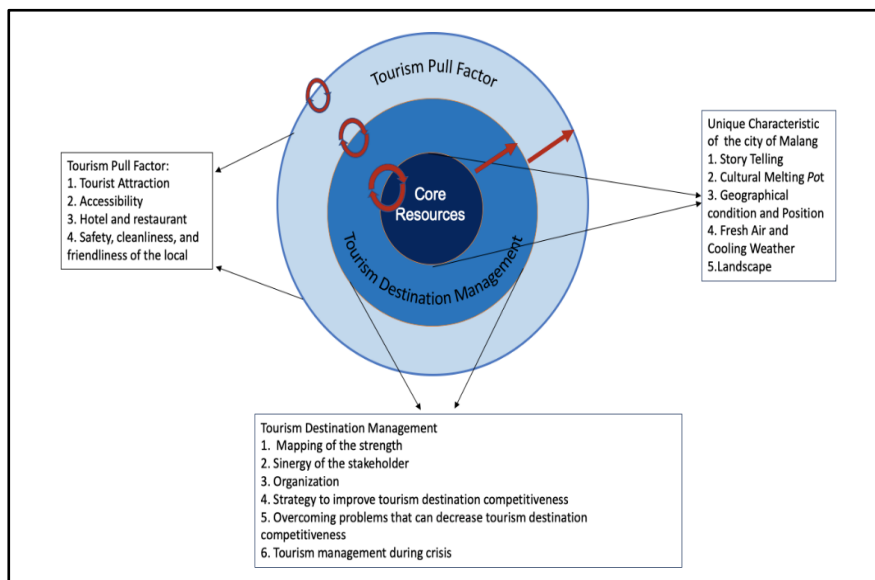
Tourism Pull Factor

Core Resources

Tourism Destination Management

Tourism Pull Factor:
1. Tourist Attraction
2. Accessibility
3. Hotel and restaurant
4. Safety, cleanliness, and friendliness of the local

Unique Characteristic of the city of Malang
1. Story Telling
2. Cultural Melting Pot
3. Geographical condition and Position
4. Fresh Air and Cooling Weather
5.Landscape

Tourism Destination Management
1. Mapping of the strength
2. Sinergy of the stakeholder
3. Organization
4. Strategy to improve tourism destination competitiveness
5. Overcoming problems that can decrease tourism destination competitiveness
6. Tourism management during crisis